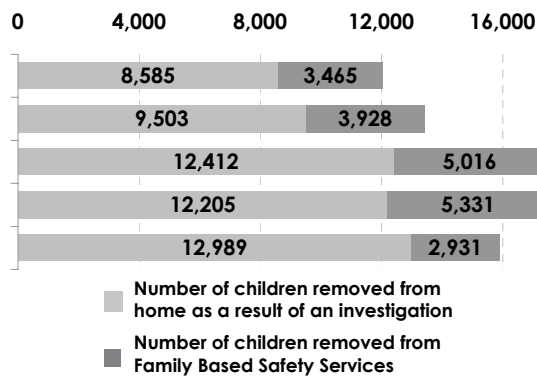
0 4,000 8,000 12,000 16,000

8,585 3,465
9,503 3,928
12,412 5,016
12,205 5,331
12,989 2,931

Number of children removed from home as a result of an investigation

Number of children removed from Family Based Safety Services